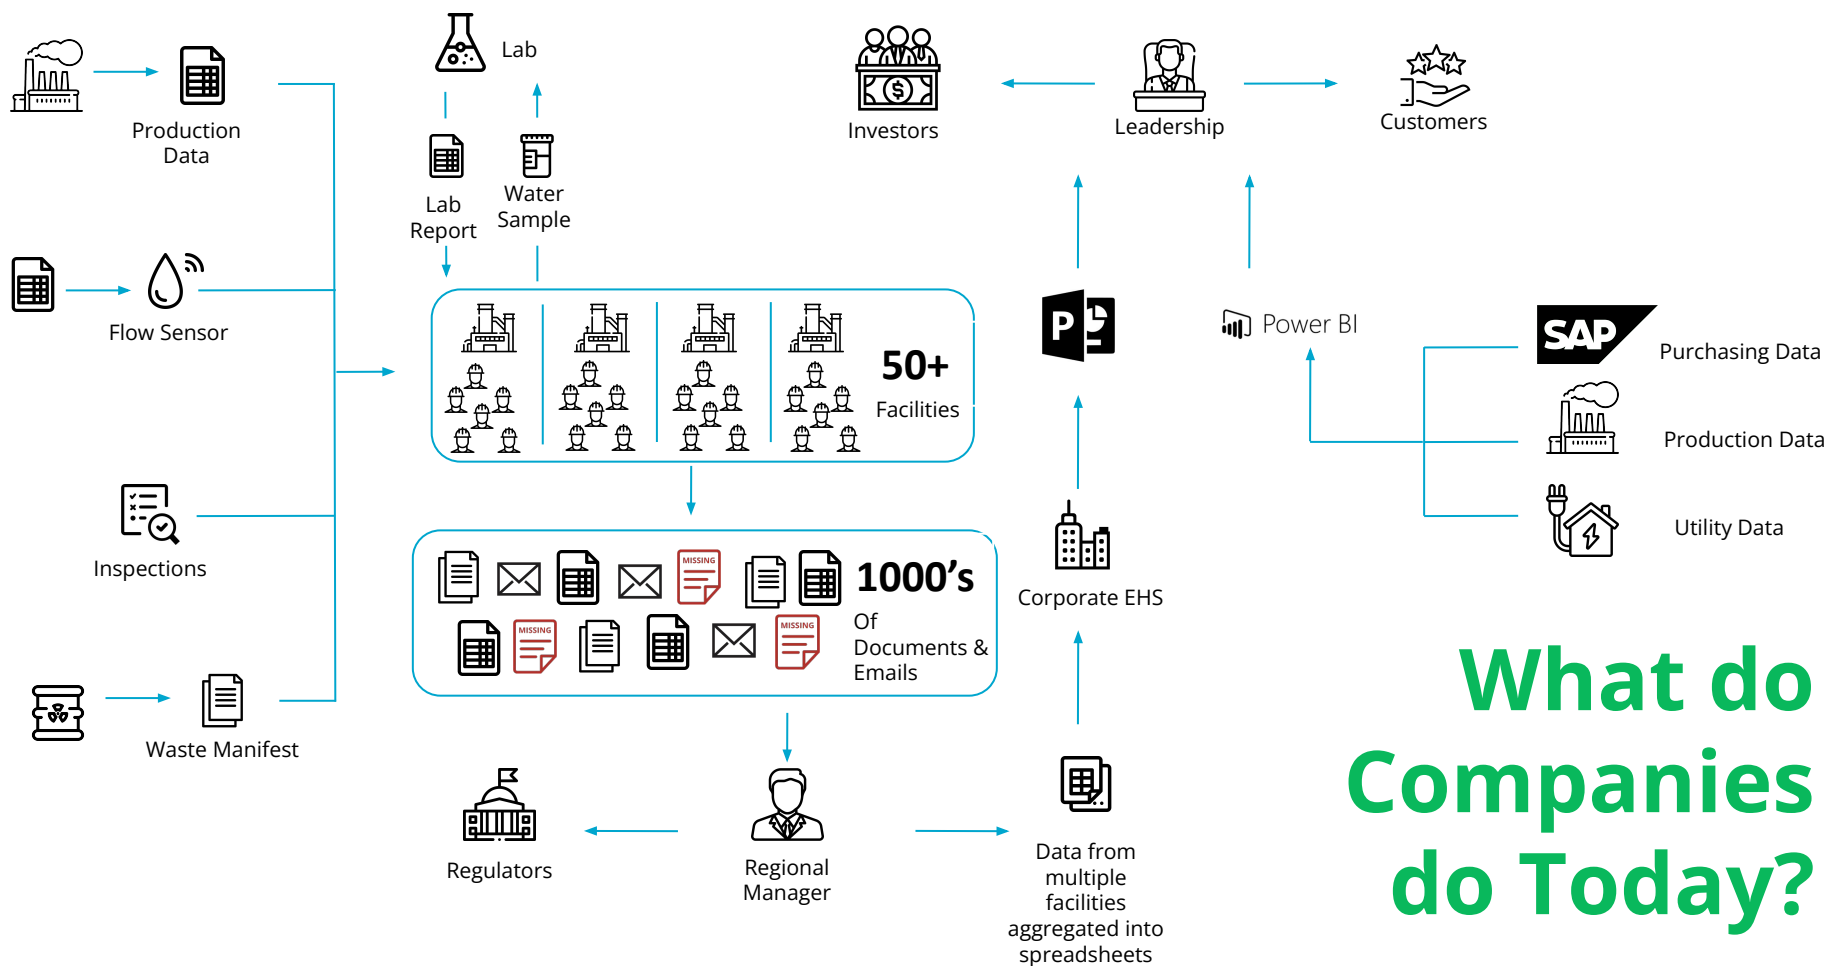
Production Data

Flow Sensor

Inspections

Waste Manifest

Lab

Lab Report

Water Sample

50+ Facilities

MISSING

MISSING

MISSING

1000's Of Documents & Emails

Regulators

Regional Manager

Data from multiple facilities aggregated into spreadsheets

Investors

Leadership

Customers

Corporate EHS

Power BI

SAP

Purchasing Data

Production Data

Utility Data

What do Companies do Today?